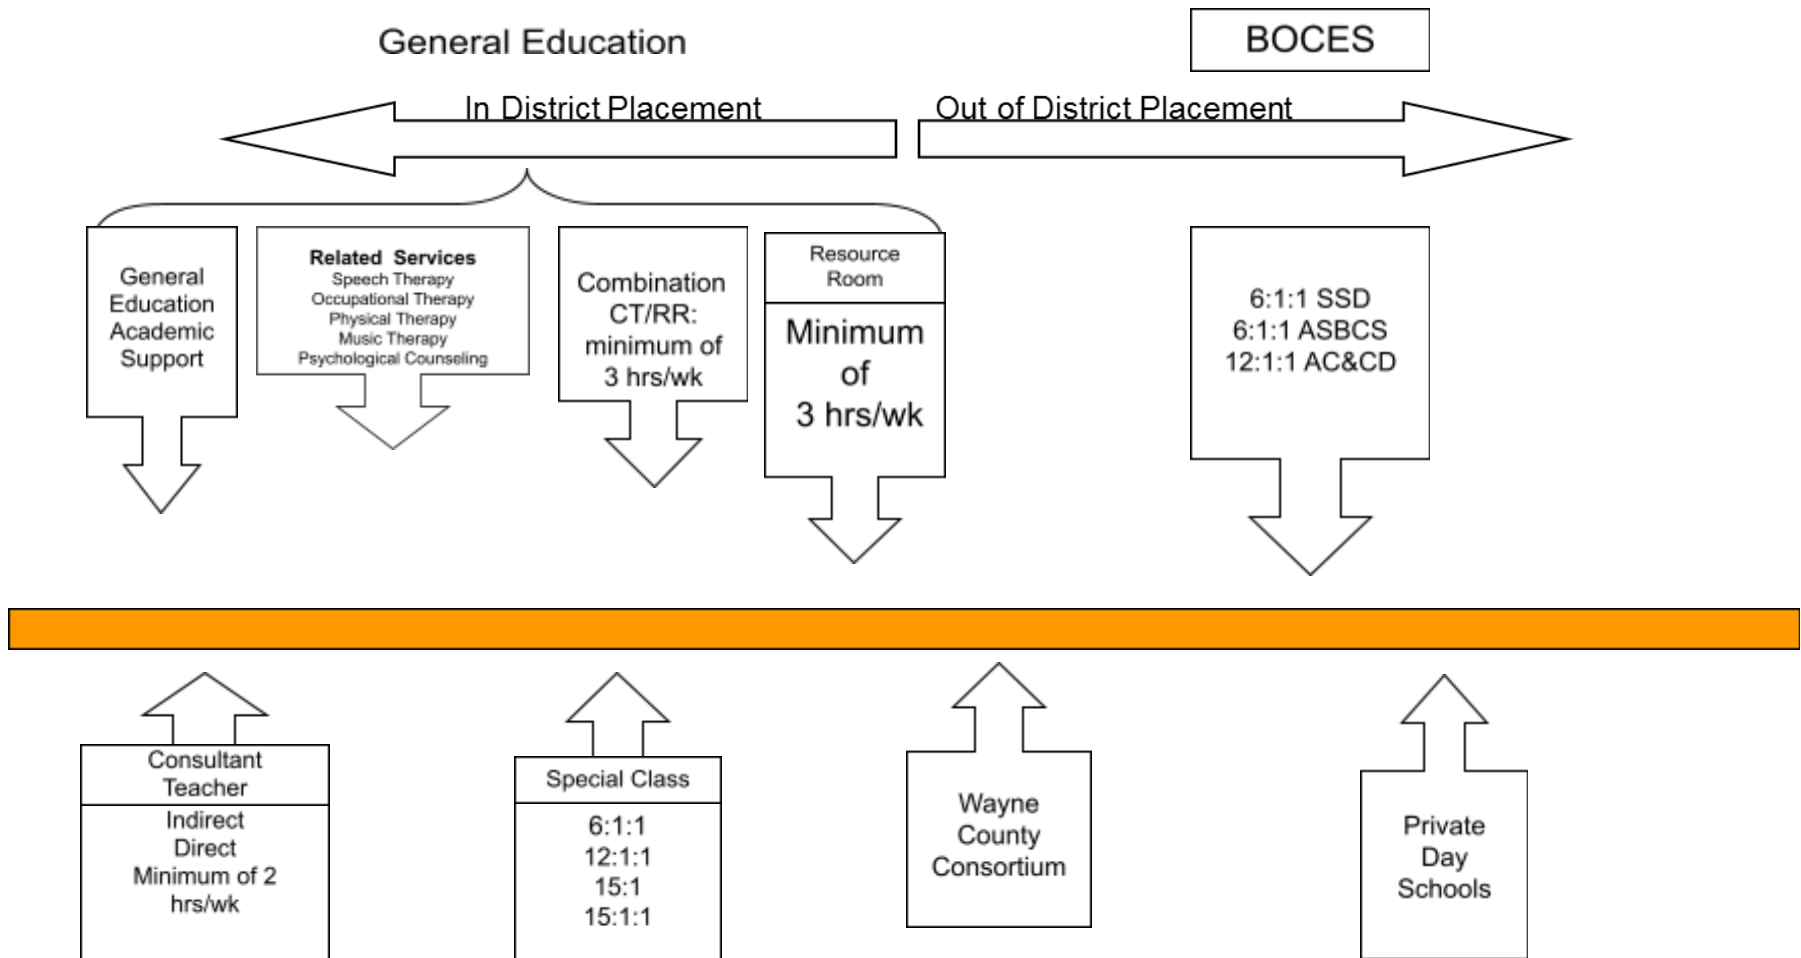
General Education

BOCES

In District Placement

Out of District Placement

General Education Academic Support

Related Services
Speech Therapy
Occupational Therapy
Physical Therapy
Music Therapy
Psychological Counseling

Combination CT/RR: minimum of 3 hrs/wk

Resource Room

Minimum of 3 hrs/wk

6:1:1 SSD
6:1:1 ASBCS
12:1:1 AC&CD

Consultant Teacher

Indirect
Direct
Minimum of 2 hrs/wk

Special Class

6:1:1
12:1:1
15:1
15:1:1

Wayne County Consortium

Private Day Schools